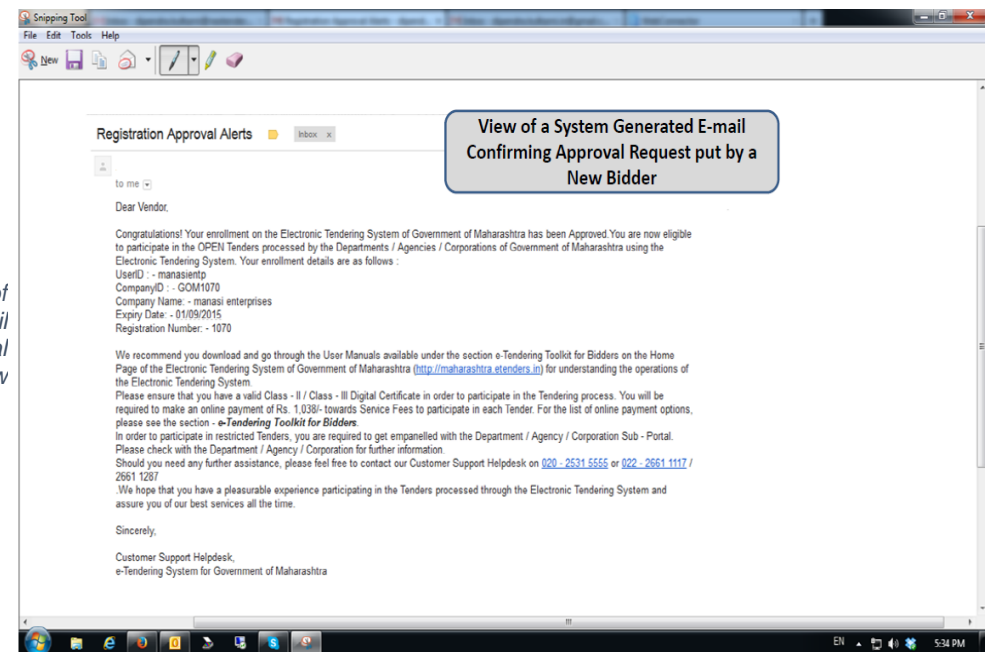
Snipping Tool

File Edit Tools Help

New

Registration Approval Alerts Inbox x

View of a System Generated E-mail Confirming Approval Request put by a New Bidder

to me

Dear Vendor,

Congratulations! Your enrollment on the Electronic Tendering System of Government of Maharashtra has been Approved.You are now eligible to participate in the OPEN Tenders processed by the Departments / Agencies / Corporations of Government of Maharashtra using the Electronic Tendering System. Your enrollment details are as follows :
UserID : - manasientp
CompanyID : - GOM1070
Company Name: - manasi enterprises
Expiry Date: - 01/09/2015
Registration Number: - 1070

We recommend you download and go through the User Manuals available under the section e-Tendering Toolkit for Bidders on the Home Page of the Electronic Tendering System of Government of Maharashtra (http://maharashtra.etenders.in) for understanding the operations of the Electronic Tendering System.
Please ensure that you have a valid Class - II / Class - III Digital Certificate in order to participate in the Tendering process. You will be required to make an online payment of Rs. 1,038/- towards Service Fees to participate in each Tender. For the list of online payment options, please see the section - ***e-Tendering Toolkit for Bidders***.
In order to participate in restricted Tenders, you are required to get empanelled with the Department / Agency / Corporation Sub - Portal. Please check with the Department / Agency / Corporation for further information.
Should you need any further assistance, please feel free to contact our Customer Support Helpdesk on 020 - 2531 5555 or 022 - 2661 1117 / 2661 1287
.We hope that you have a pleasurable experience participating in the Tenders processed through the Electronic Tendering System and assure you of our best services all the time.

Sincerely,

Customer Support Helpdesk,
e-Tendering System for Government of Maharashtra

of
il
al
w

EN 5:34 PM